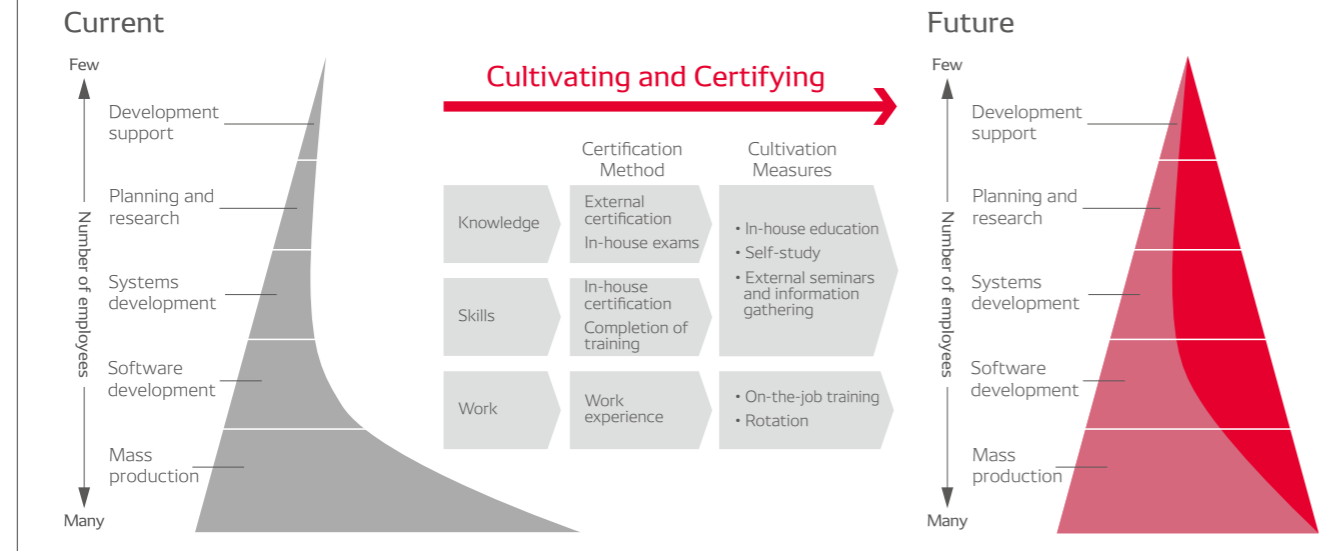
Current

Few

Number of employees

Many

Development support

Planning and research

Systems development

Software development

Mass production

Cultivating and Certifying

Certification Method

Cultivation Measures

Knowledge

External certification
In-house exams

Skills

In-house certification
Completion of training

• In-house education
• Self-study
• External seminars and information gathering

Work

Work experience

• On-the-job training
• Rotation

Future

Few

Number of employees

Many

Development support

Planning and research

Systems development

Software development

Mass production